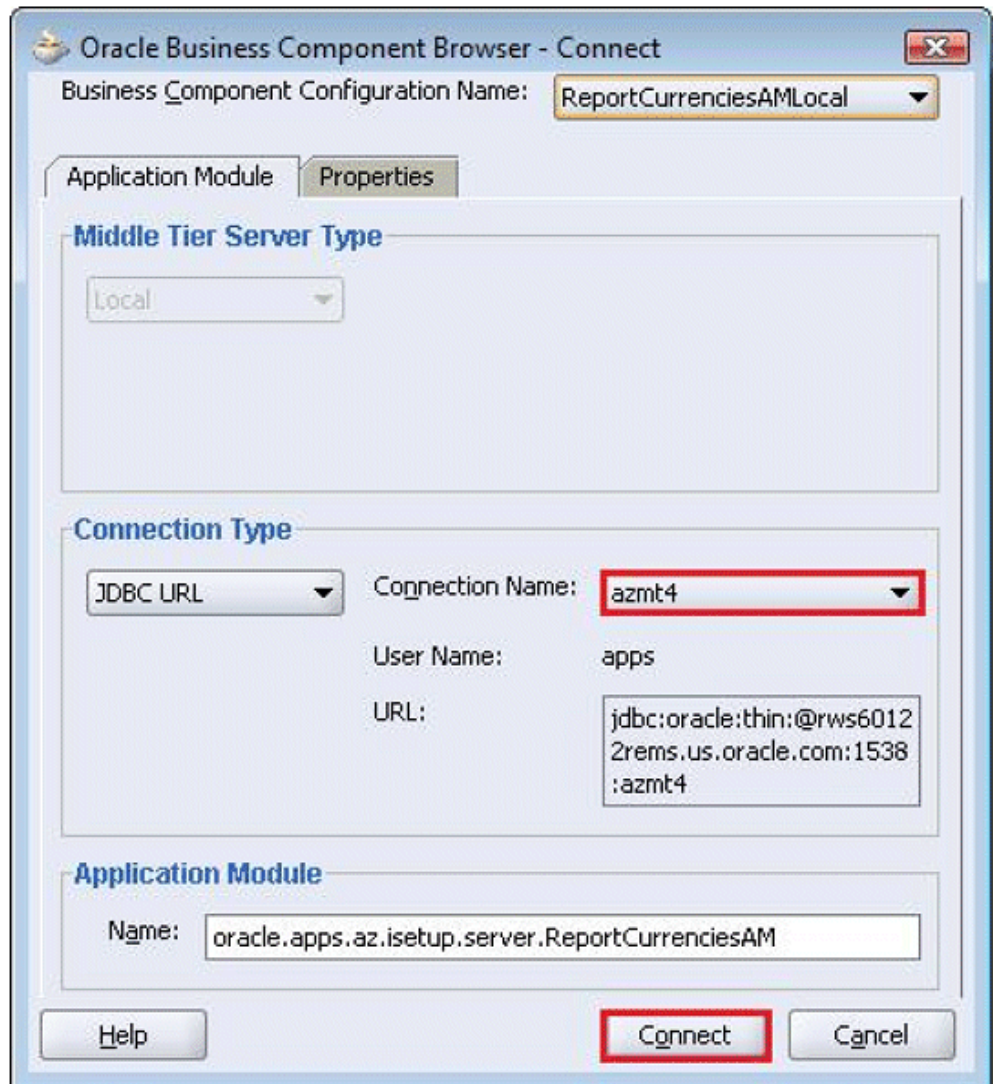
Oracle Business Component Browser - Connect

Business Component Configuration Name: ReportCurrenciesAMLocal

Application Module | Properties

Middle Tier Server Type

Local

Connection Type

JDBC URL

Connection Name: azmt4

User Name: apps

URL: jdbc:oracle:thin:@rws60122rems.us.oracle.com:1538:azmt4

Application Module

Name: oracle.apps.az.isetup.server.ReportCurrenciesAM

Help

Connect

Cancel